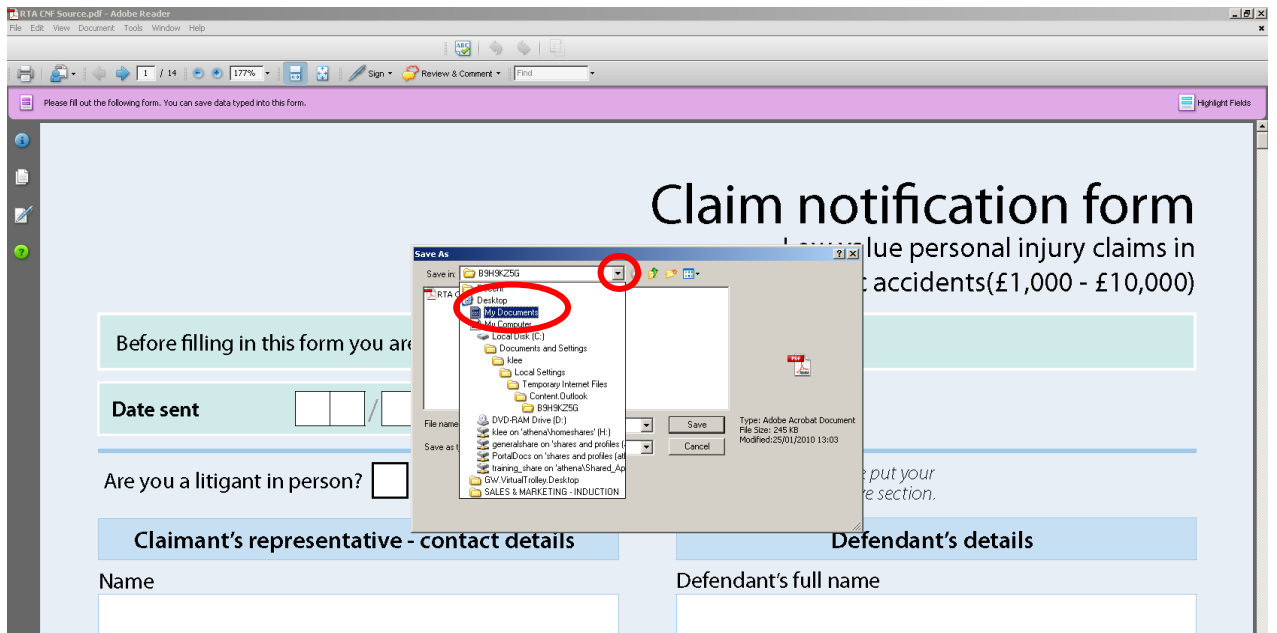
RTA CNF Source.pdf - Adobe Reader

File Edit View Document Tools Window Help

1 / 14 177% Sign Review & Comment Find

Please fill out the following form. You can save data typed into this form.

Highlight Fields

Claim notification form

Low value personal injury claims in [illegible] accidents(£1,000 - £10,000)

Before filling in this form you are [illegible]

Date sent

Are you a litigant in person?

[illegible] put your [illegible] section.

Claimant's representative - contact details

Defendant's details

Name

Defendant's full name

Save As

Save in: B9H9KZ5G

RTA C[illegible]

Recent

Desktop

My Documents

My Computer

Local Disk (C:)

Documents and Settings

klee

Local Settings

Temporary Internet Files

Content.Outlook

B9H9KZ5G

DVD-RAM Drive (D:)

klee on 'athena\homeshares' (H:)

generalshare on 'shares and profiles (I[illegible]

PortalDocs on 'shares and profiles (at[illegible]

training_share on 'athena\Shared_Ap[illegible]

GW.VirtualTrolley.Desktop

SALES & MARKETING - INDUCTION

File name

Save as t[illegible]

Save

Cancel

Type: Adobe Acrobat Document
File Size: 245 KB
Modified:25/01/2010 13:03